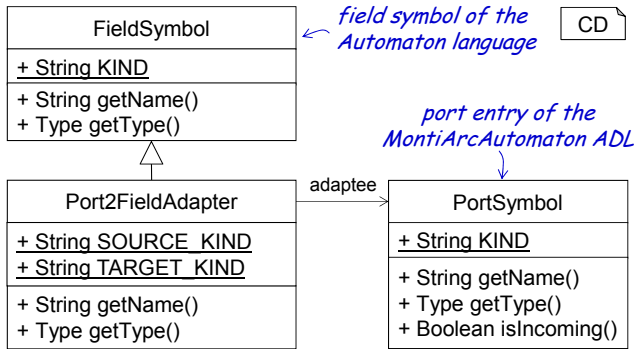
FieldSymbol

+ String KIND

+ String getName()
+ Type getType()

field symbol of the Automaton language

CD

port entry of the MontiArcAutomaton ADL

Port2FieldAdapter

+ String SOURCE_KIND
+ String TARGET_KIND

+ String getName()
+ Type getType()

adaptee

PortSymbol

+ String KIND

+ String getName()
+ Type getType()
+ Boolean isIncoming()